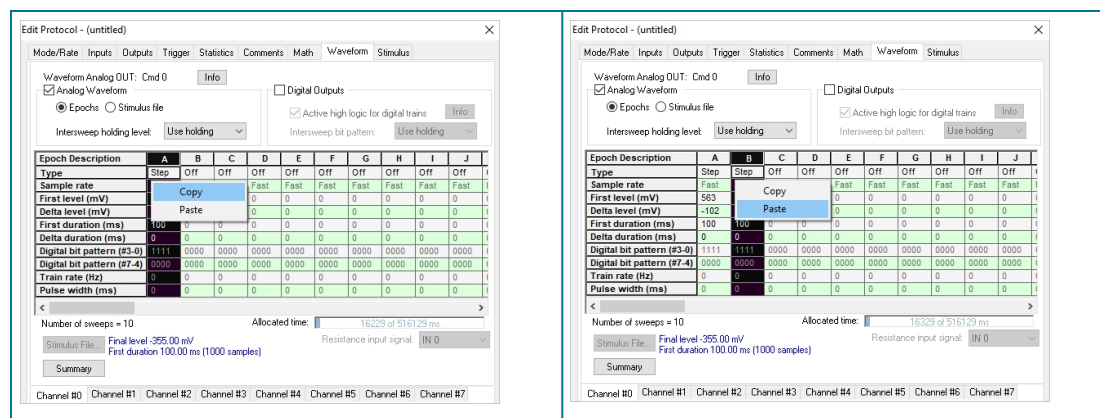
Edit Protocol - (untitled)

Mode/Rate Inputs Outputs Trigger Statistics Comments Math Waveform Stimulus

Waveform Analog OUT: Cmd 0 Info

Analog Waveform

Epochs Stimulus file

Intersweep holding level: Use holding

Digital Outputs

Active high logic for digital trains Info

Intersweep bit pattern: Use holding

| Epoch Description | A | B | C | D | E | F | G | H | I | J |
|---|---|---|---|---|---|---|---|---|---|---|
| Type | Step | Off | Off | Off | Off | Off | Off | Off | Off | Off |
| Sample rate | | | | Fast | Fast | Fast | Fast | Fast | Fast | Fast |
| First level (mV) | | | | 0 | 0 | 0 | 0 | 0 | 0 | 0 |
| Delta level (mV) | | | | 0 | 0 | 0 | 0 | 0 | 0 | 0 |
| First duration (ms) | 100 | | | 0 | 0 | 0 | 0 | 0 | 0 | 0 |
| Delta duration (ms) | 0 | 0 | 0 | 0 | 0 | 0 | 0 | 0 | 0 | 0 |
| Digital bit pattern (#3-0) | 1111 | 0000 | 0000 | 0000 | 0000 | 0000 | 0000 | 0000 | 0000 | 0000 |
| Digital bit pattern (#7-4) | 0000 | 0000 | 0000 | 0000 | 0000 | 0000 | 0000 | 0000 | 0000 | 0000 |
| Train rate (Hz) | 0 | 0 | 0 | 0 | 0 | 0 | 0 | 0 | 0 | 0 |
| Pulse width (ms) | 0 | 0 | 0 | 0 | 0 | 0 | 0 | 0 | 0 | 0 |

Copy
Paste

Number of sweeps = 10 Allocated time: 16229 of 516129 ms

Stimulus File... Final level -355.00 mV
First duration 100.00 ms (1000 samples)

Resistance input signal: IN 0

Summary

Channel #0 Channel #1 Channel #2 Channel #3 Channel #4 Channel #5 Channel #6 Channel #7

Edit Protocol - (untitled)

Mode/Rate Inputs Outputs Trigger Statistics Comments Math Waveform Stimulus

Waveform Analog OUT: Cmd 0 Info

Analog Waveform

Epochs Stimulus file

Intersweep holding level: Use holding

Digital Outputs

Active high logic for digital trains Info

Intersweep bit pattern: Use holding

| Epoch Description | A | B | C | D | E | F | G | H | I | J |
|---|---|---|---|---|---|---|---|---|---|---|
| Type | Step | Step | Off | Off | Off | Off | Off | Off | Off | Off |
| Sample rate | Fast | | | | Fast | Fast | Fast | Fast | Fast | Fast |
| First level (mV) | 563 | | | | 0 | 0 | 0 | 0 | 0 | 0 |
| Delta level (mV) | -102 | | | | 0 | 0 | 0 | 0 | 0 | 0 |
| First duration (ms) | 100 | 100 | 0 | 0 | 0 | 0 | 0 | 0 | 0 | 0 |
| Delta duration (ms) | 0 | 0 | 0 | 0 | 0 | 0 | 0 | 0 | 0 | 0 |
| Digital bit pattern (#3-0) | 1111 | 1111 | 0000 | 0000 | 0000 | 0000 | 0000 | 0000 | 0000 | 0000 |
| Digital bit pattern (#7-4) | 0000 | 0000 | 0000 | 0000 | 0000 | 0000 | 0000 | 0000 | 0000 | 0000 |
| Train rate (Hz) | 0 | 0 | 0 | 0 | 0 | 0 | 0 | 0 | 0 | 0 |
| Pulse width (ms) | 0 | 0 | 0 | 0 | 0 | 0 | 0 | 0 | 0 | 0 |

Copy
Paste

Number of sweeps = 10 Allocated time: 16329 of 516129 ms

Stimulus File... Final level -355.00 mV
First duration 100.00 ms (1000 samples)

Resistance input signal: IN 0

Summary

Channel #0 Channel #1 Channel #2 Channel #3 Channel #4 Channel #5 Channel #6 Channel #7